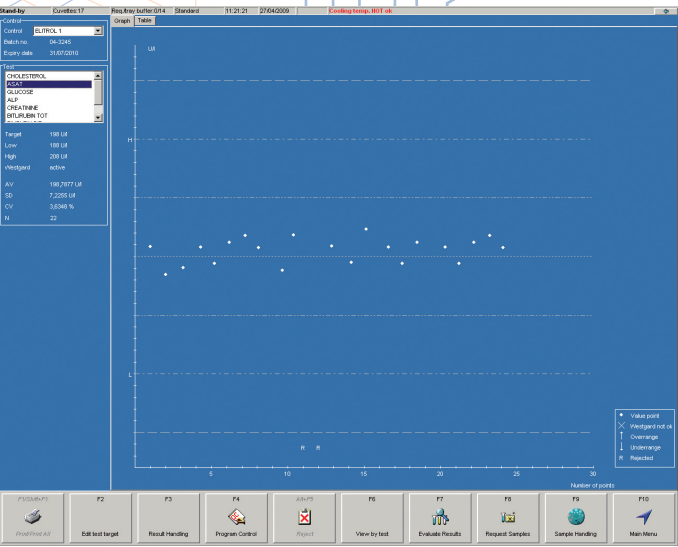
Stand-by | Cuvettes 17 | Req./tray buffer:0/14 | Standard | 11:21:21 | 27/04/2009 | Cooling temp. NOT ok

Graph | Table

Control
Control ELITROL 1
Batch no. 04-3245
Expiry date 31/07/2010

Test
CHOLESTEROL
ASAT
GLUCOSE
ALP
CREATININE
BITURUBIN TOT

Target 198 U/l
Low 188 U/l
High 208 U/l
Westgard active

AV 198,7877 U/l
SD 7,2258 U/l
CV 3,6348 %
N 22

U/l

H

L

R R

5 10 15 20 25 30

Number of points

Value point
Westgard not ok
Overrange
Underrange
R Rejected

F1/Shift+F1
Print/Print All

F2
Edit test target

F3
Result Handling

F4
Program Control

Alt+F5
Reject

F6
View by test

F7
Evaluate Results

F8
Request Samples

F9
Sample Handling

F10
Main Menu